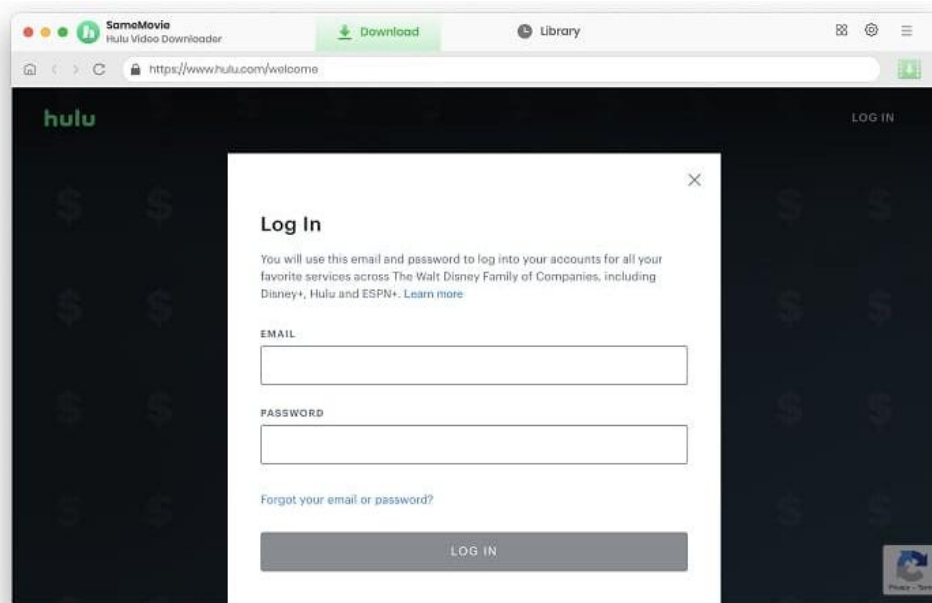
SameMovie
Hulu Video Downloader

Download

Library

https://www.hulu.com/welcome

hulu

LOG IN

Log In

You will use this email and password to log into your accounts for all your favorite services across The Walt Disney Family of Companies, including Disney+, Hulu and ESPN+. Learn more

EMAIL

PASSWORD

Forgot your email or password?

LOG IN

Privacy - Terms